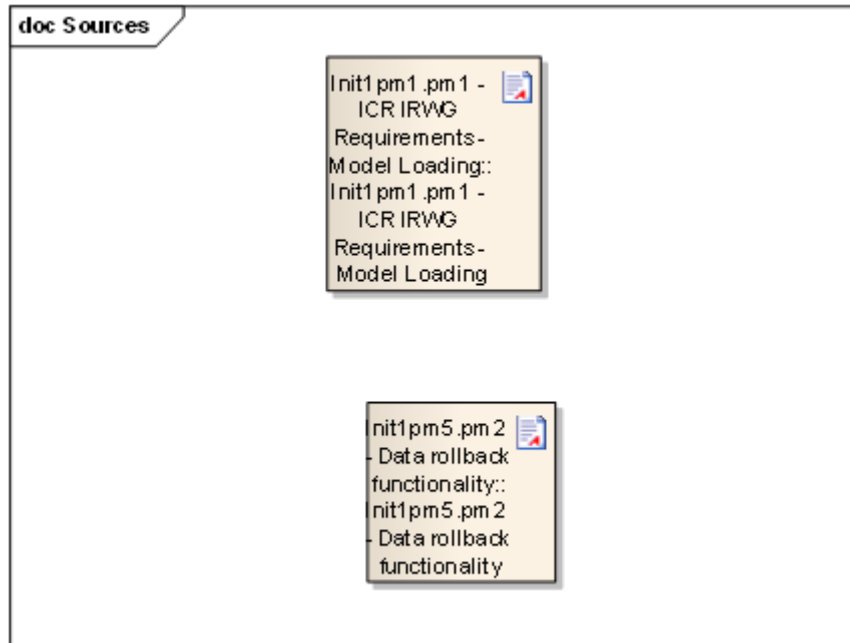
doc Sources

Init1pm1.pm1 - ICR IRWG Requirements-Model Loading:: Init1pm1.pm1 - ICR IRWG Requirements-Model Loading

Init1pm5.pm2 - Data rollback functionality:: Init1pm5.pm2 - Data rollback functionality